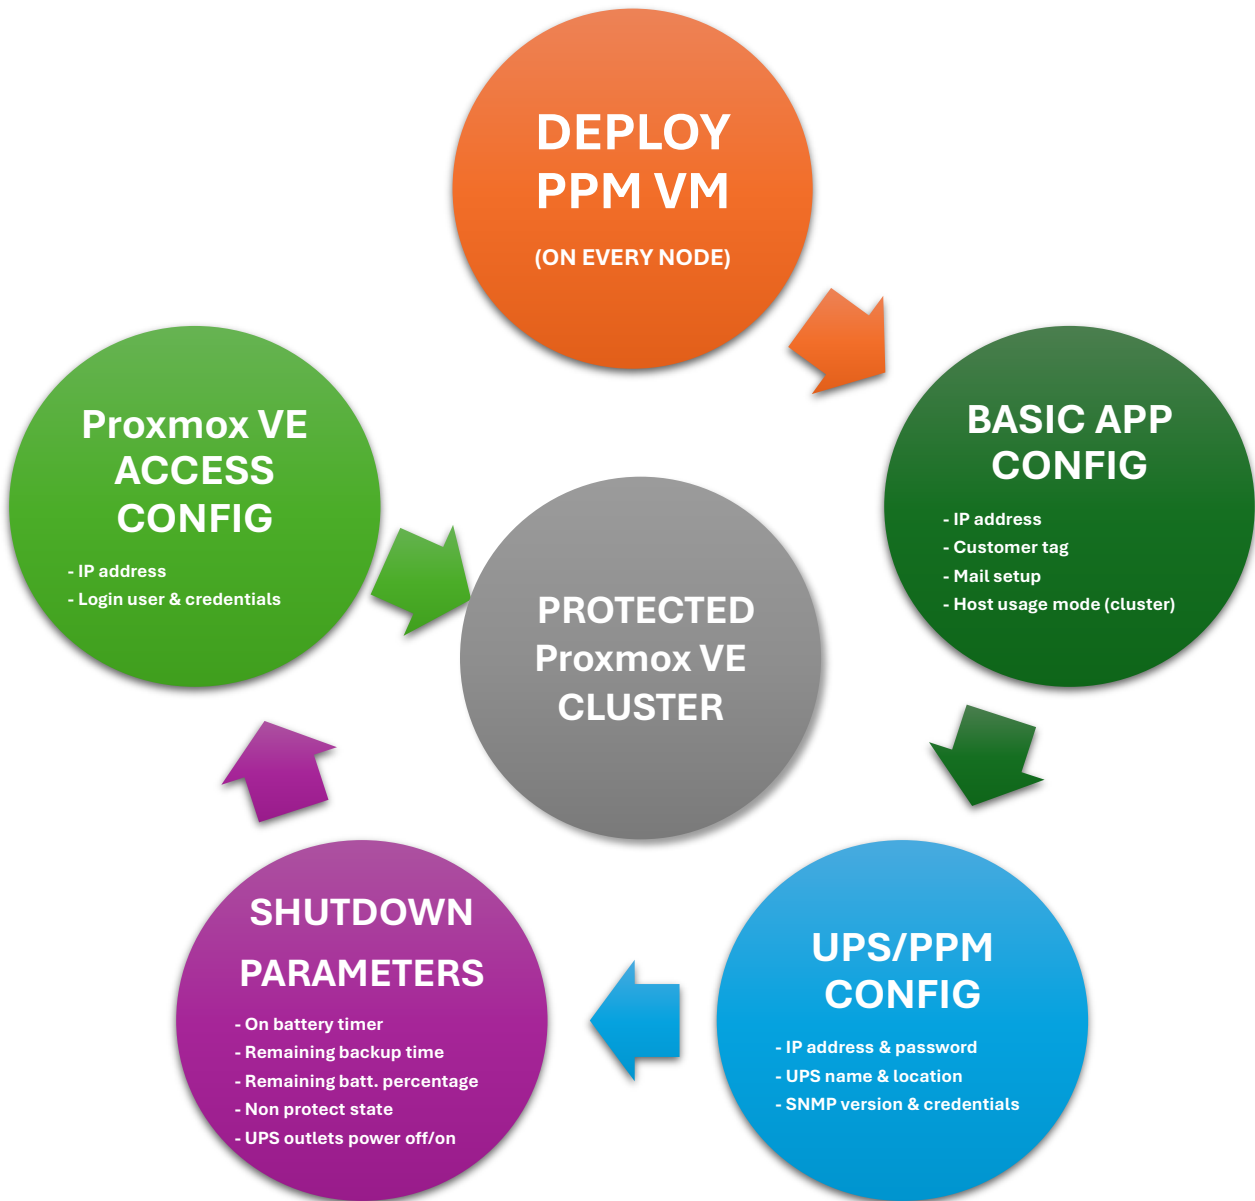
DEPLOY PPM VM

(ON EVERY NODE)

BASIC APP CONFIG

- IP address
- Customer tag
- Mail setup
- Host usage mode (cluster)

UPS/PPM CONFIG

- IP address & password
- UPS name & location
- SNMP version & credentials

SHUTDOWN PARAMETERS

- On battery timer
- Remaining backup time
- Remaining batt. percentage
- Non protect state
- UPS outlets power off/on

Proxmox VE ACCESS CONFIG

- IP address
- Login user & credentials

PROTECTED Proxmox VE CLUSTER